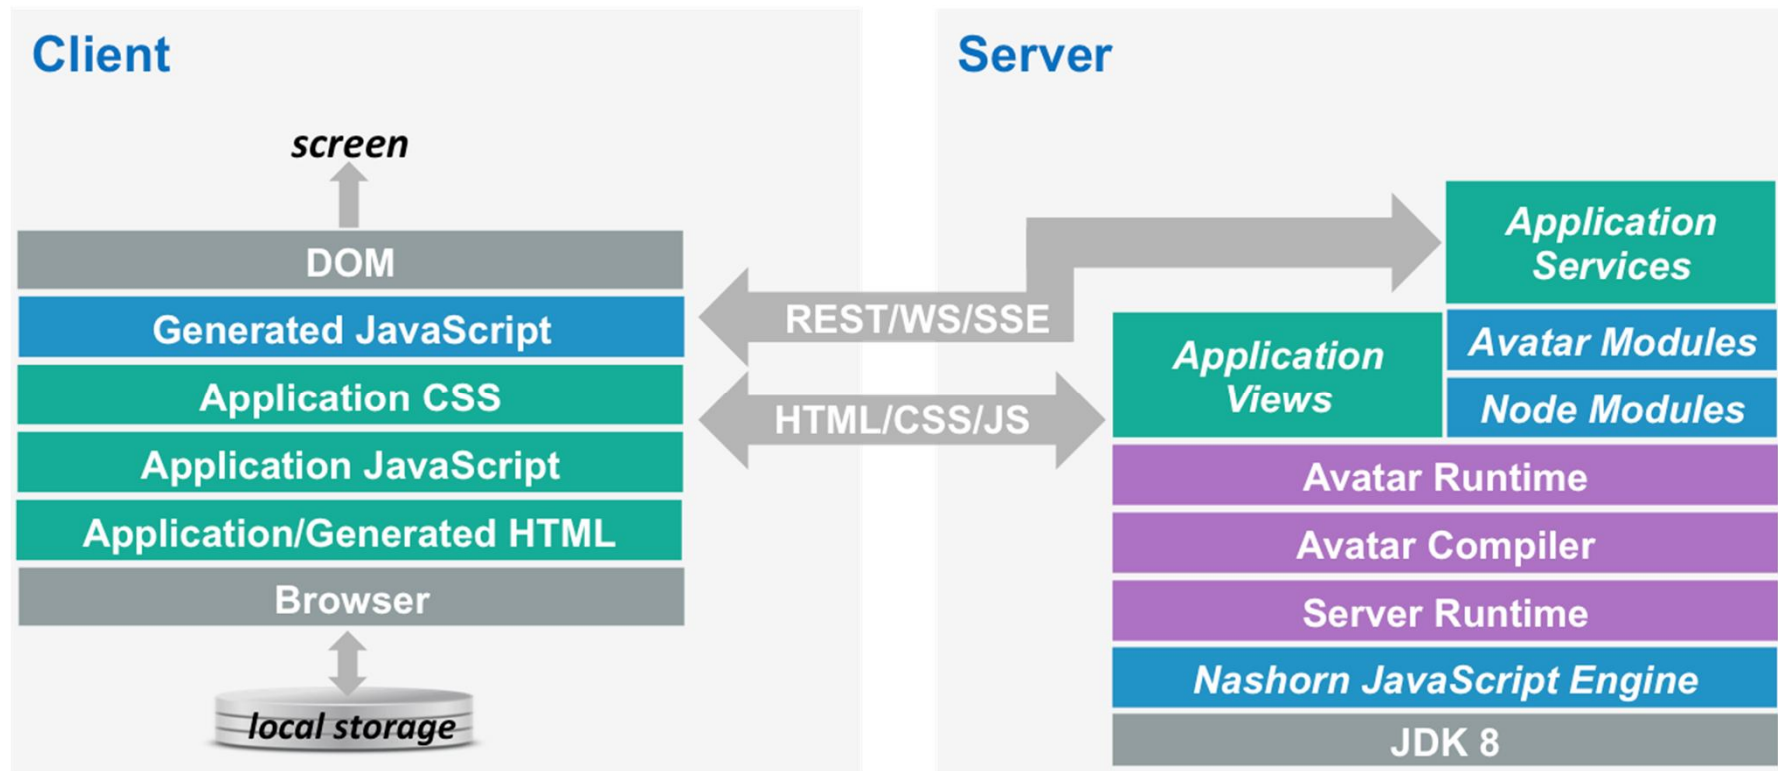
Client

screen

DOM

Generated JavaScript

Application CSS

Application JavaScript

Application/Generated HTML

Browser

local storage

REST/WS/SSE

HTML/CSS/JS

Server

Application Services

Application Views

Avatar Modules

Node Modules

Avatar Runtime

Avatar Compiler

Server Runtime

Nashorn JavaScript Engine

JDK 8